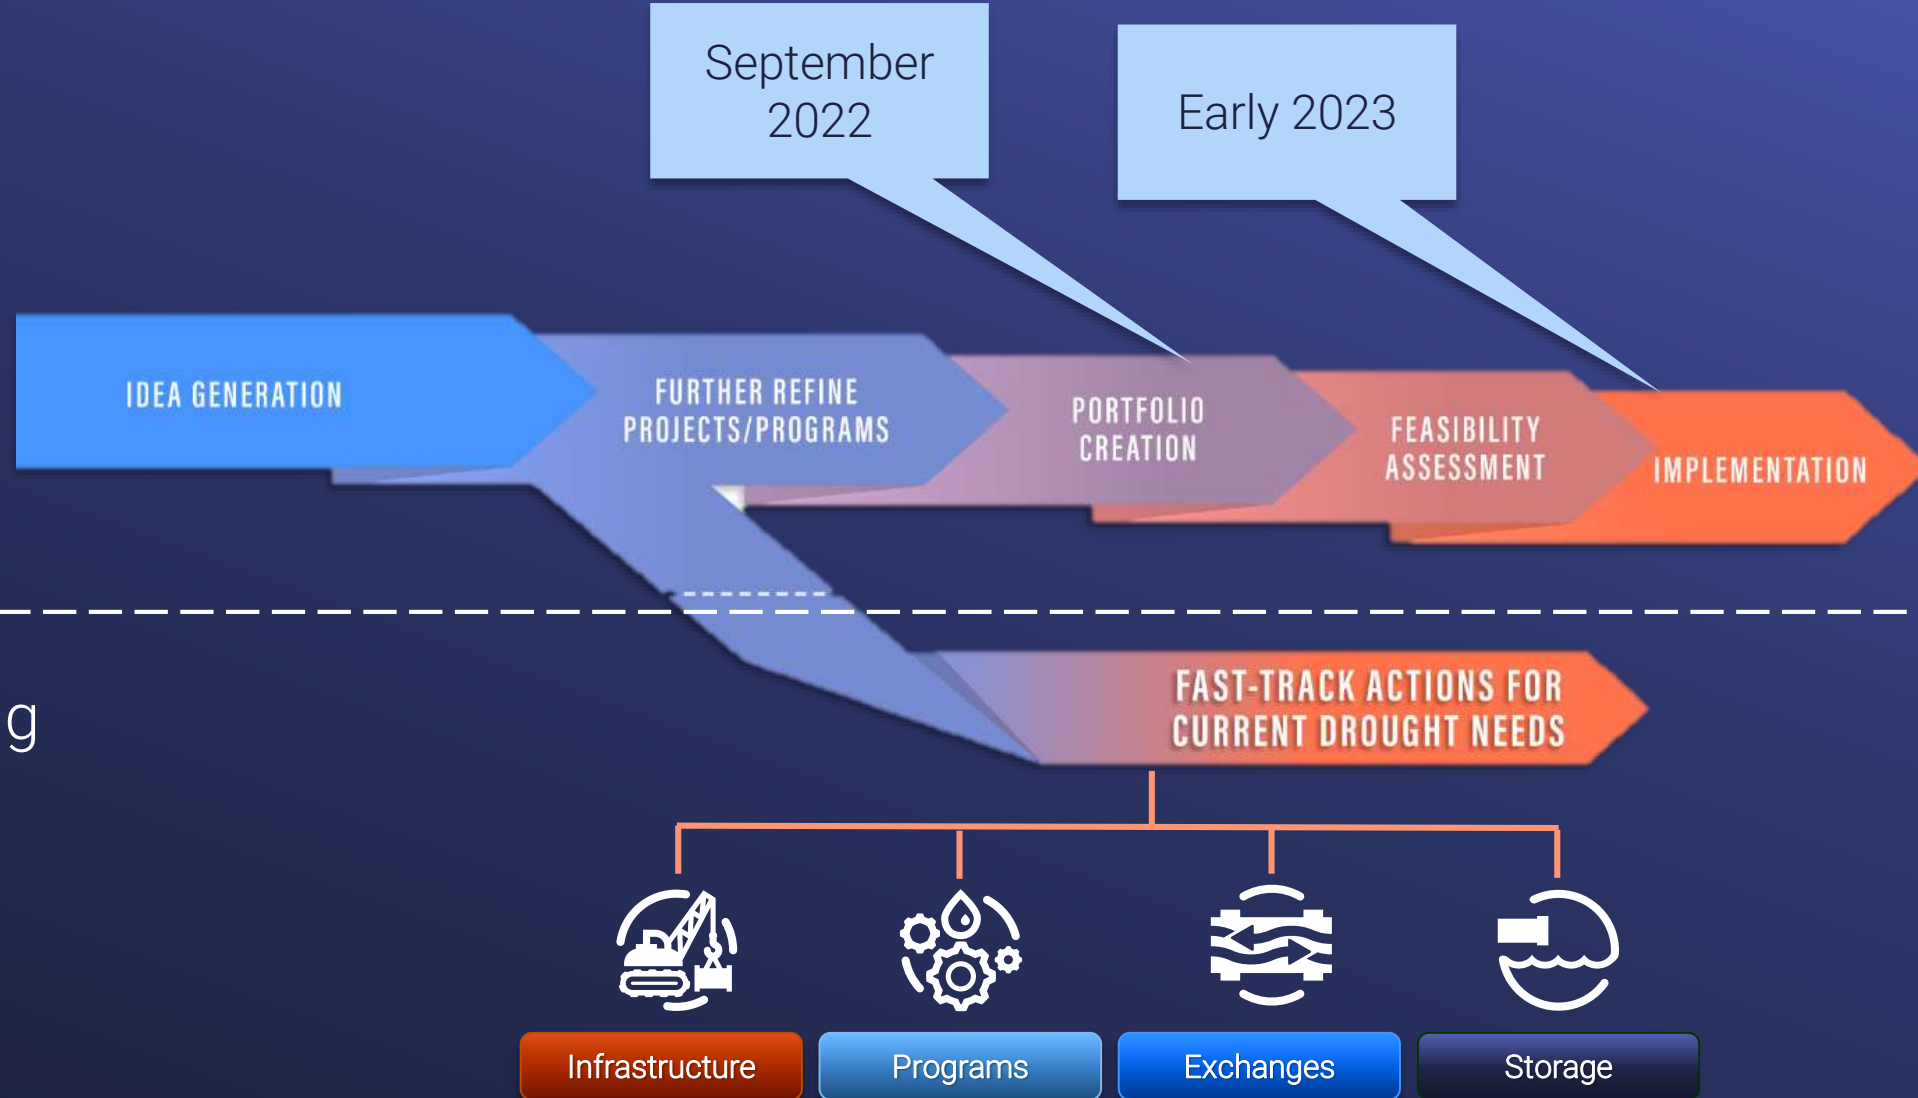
September 2022

Early 2023

IDEA GENERATION

FURTHER REFINE PROJECTS/PROGRAMS

PORTFOLIO CREATION

FEASIBILITY ASSESSMENT

IMPLEMENTATION

g

FAST-TRACK ACTIONS FOR CURRENT DROUGHT NEEDS

Infrastructure

Programs

Exchanges

Storage